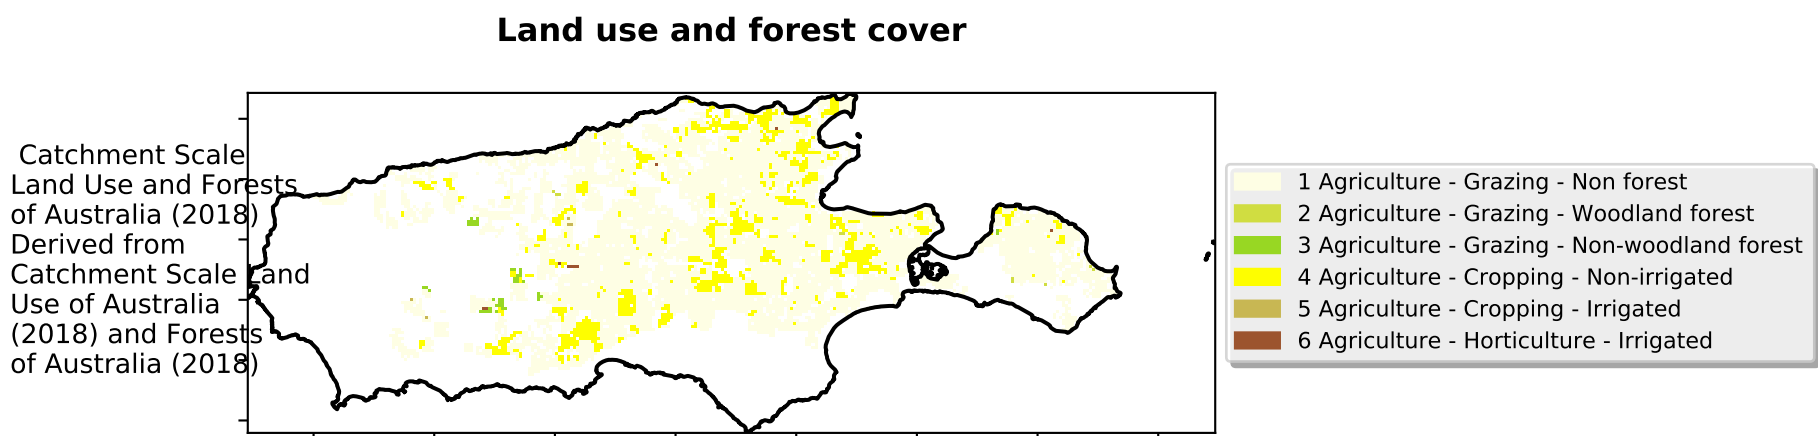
Land use and forest cover

Catchment Scale Land Use and Forests of Australia (2018) Derived from Catchment Scale Land Use of Australia (2018) and Forests of Australia (2018)

1 Agriculture - Grazing - Non forest
2 Agriculture - Grazing - Woodland forest
3 Agriculture - Grazing - Non-woodland forest
4 Agriculture - Cropping - Non-irrigated
5 Agriculture - Cropping - Irrigated
6 Agriculture - Horticulture - Irrigated